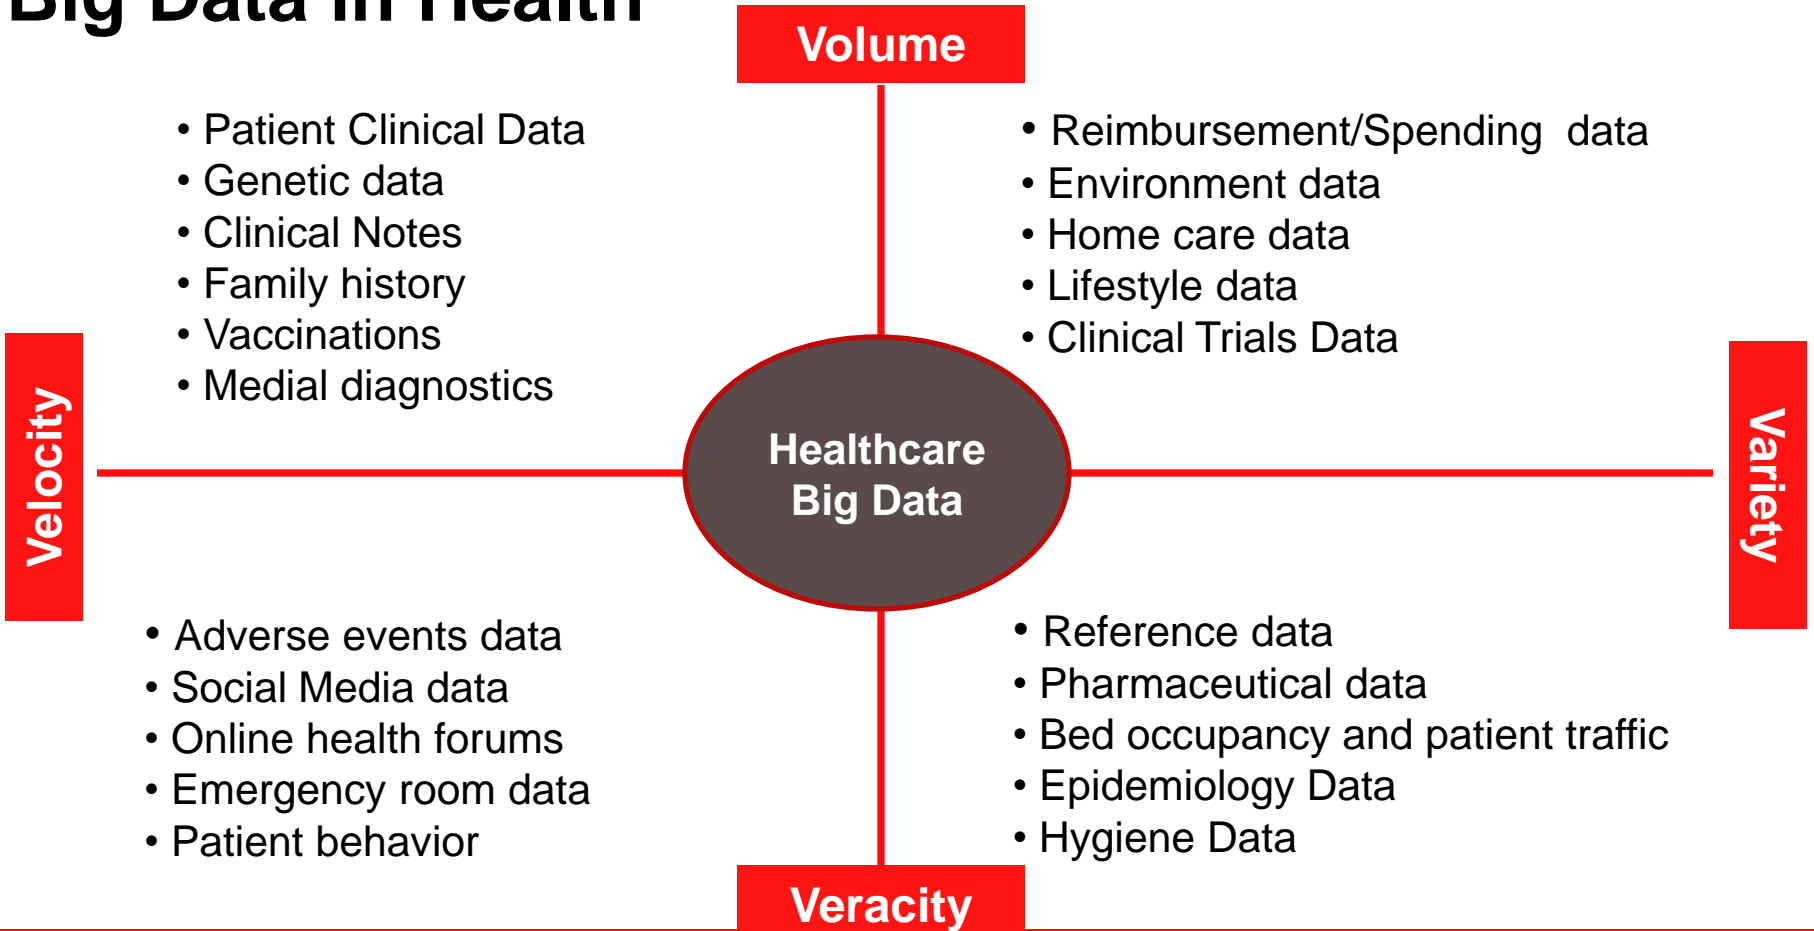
Big Data in Health

Volume

• Patient Clinical Data
• Genetic data
• Clinical Notes
• Family history
• Vaccinations
• Medial diagnostics

• Reimbursement/Spending data
• Environment data
• Home care data
• Lifestyle data
• Clinical Trials Data

Velocity

Healthcare Big Data

Variety

• Adverse events data
• Social Media data
• Online health forums
• Emergency room data
• Patient behavior

• Reference data
• Pharmaceutical data
• Bed occupancy and patient traffic
• Epidemiology Data
• Hygiene Data

Veracity